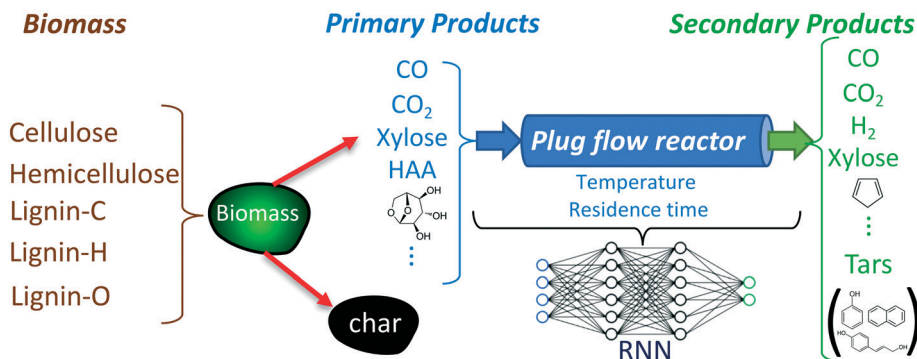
Biomass

Cellulose
Hemicellulose
Lignin-C
Lignin-H
Lignin-O

Biomass

char

Primary Products

CO
$CO_2$
Xylose
HAA
OH
OH
OH
⋮

Plug flow reactor

Temperature
Residence time

RNN

Secondary Products

CO
$CO_2$
$H_2$
Xylose
⋮
Tars
OH
HO
OH